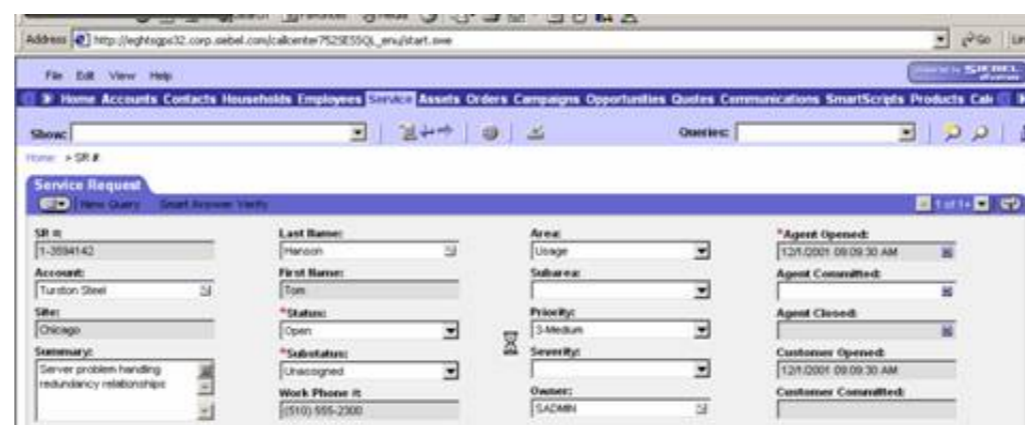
Address http://eghtsgps32.corp.siebel.com/callcenter752SESSQL_enu/start.swe Go

File Edit View Help

SIEBEL

Home Accounts Contacts Households Employees Service Assets Orders Campaigns Opportunities Quotes Communications SmartScripts Products Cal

Show: Queries:

Home > SR #

Service Request

New Query Smart Answer Verify

1 of 1+

SR #: 1-3594142

Account: Turston Steel

Site: Chicago

Summary: Server problem handling redundancy relationships

Last Name: Hanson

First Name: Tom

*Status: Open

*Substatus: Unassigned

Work Phone #: (510) 555-2300

Area: Usage

Subarea:

Priority: 3-Medium

Severity:

Owner: SADMIN

*Agent Opened: 12/1/2001 09:09:30 AM

Agent Committed:

Agent Closed:

Customer Opened: 12/1/2001 09:09:30 AM

Customer Committed: